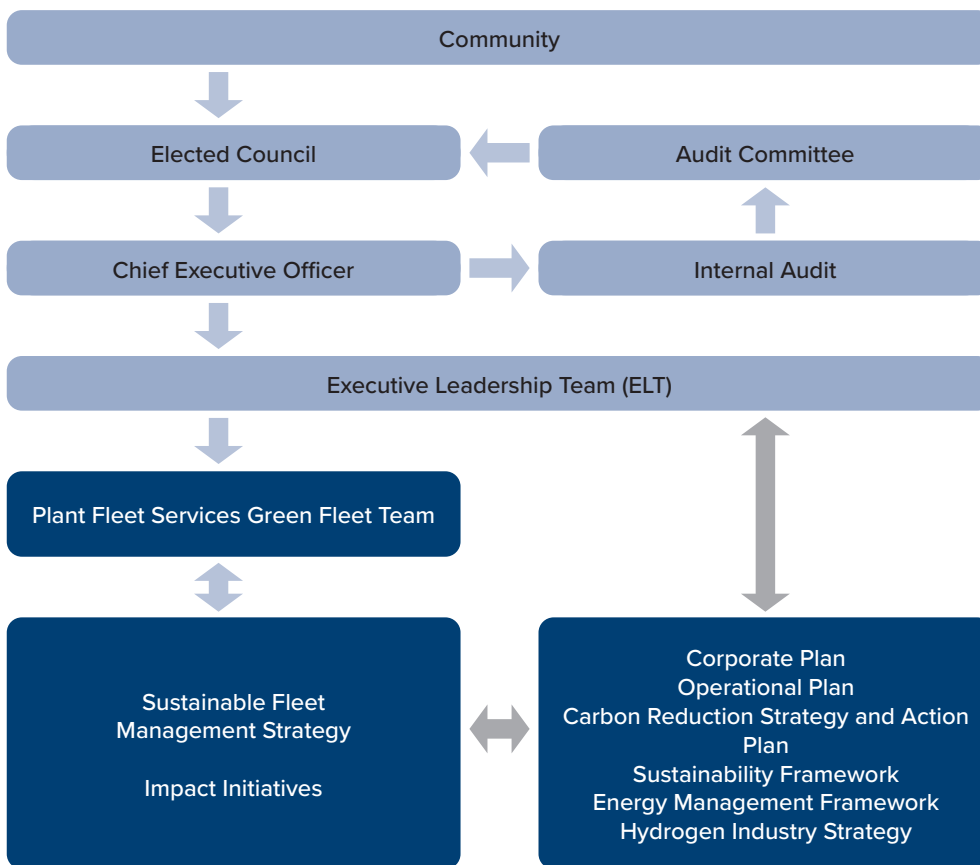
Community

Elected Council

Audit Committee

Chief Executive Officer

Internal Audit

Executive Leadership Team (ELT)

Plant Fleet Services Green Fleet Team

Sustainable Fleet Management Strategy

Impact Initiatives

Corporate Plan
Operational Plan
Carbon Reduction Strategy and Action Plan
Sustainability Framework
Energy Management Framework
Hydrogen Industry Strategy